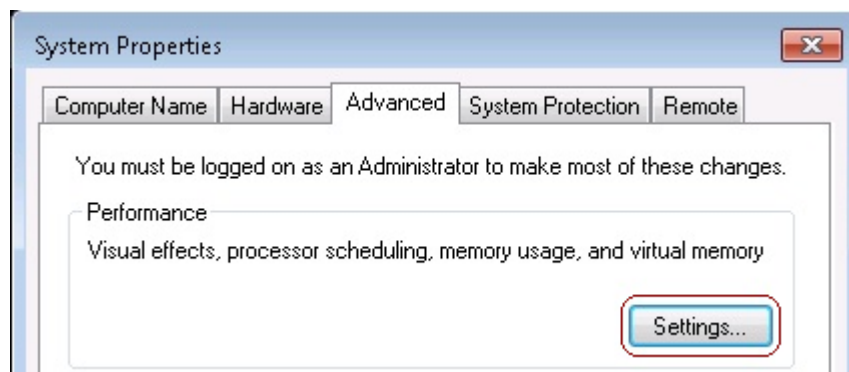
System Properties

Computer Name | Hardware | Advanced | System Protection | Remote

You must be logged on as an Administrator to make most of these changes.

Performance

Visual effects, processor scheduling, memory usage, and virtual memory

Settings...